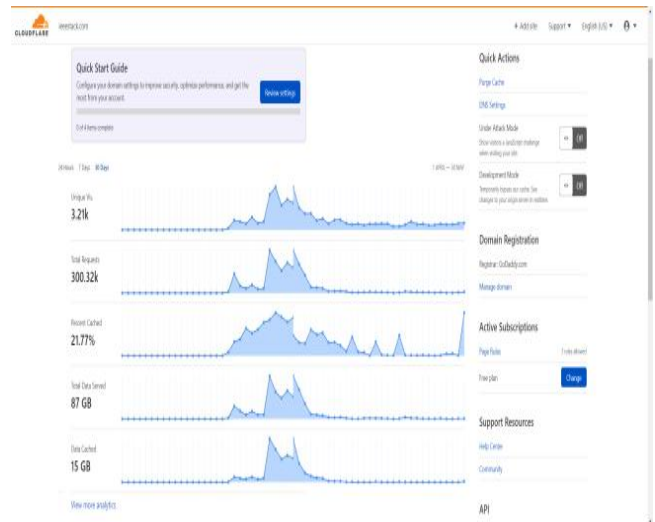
CLOUDFLARE
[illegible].com

+ Add site Support ▾ English (US) ▾

Quick Start Guide
Configure your domain settings to improve security, optimize performance, and get the most from your account.
Review settings
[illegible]

24 Hours 7 Days 30 Days

Unique Vis
3.21k

Total Requests
300.32k

Percent Cached
21.77%

Total Data Served
87 GB

Data Cached
15 GB

View more analytics

Quick Actions
Purge Cache
DNS Settings
Under Attack Mode
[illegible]
Off
Development Mode
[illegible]
Off

Domain Registration
Registrar: GoDaddy.com
Manage domain

Active Subscriptions
Page Rules
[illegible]
Free plan
Change

Support Resources
Help Center
Community

API